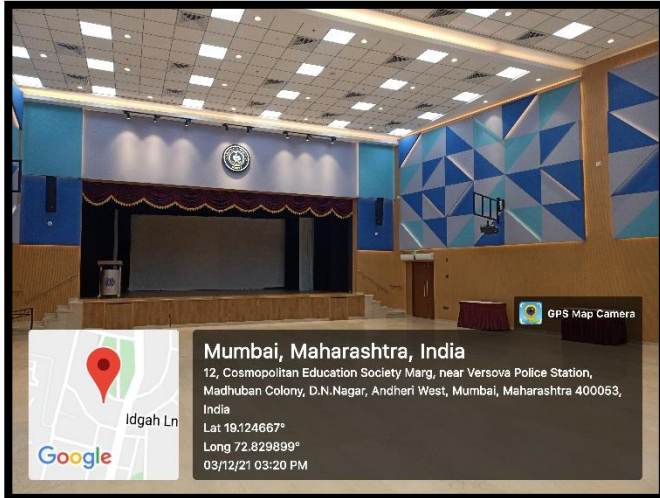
GPS Map Camera

Mumbai, Maharashtra, India
12, Cosmopolitan Education Society Marg, near Versova Police Station, Madhuban Colony, D.N.Nagar, Andheri West, Mumbai, Maharashtra 400053, India
Lat 19.124667°
Long 72.829899°
03/12/21 03:20 PM

Idgah Ln
Google